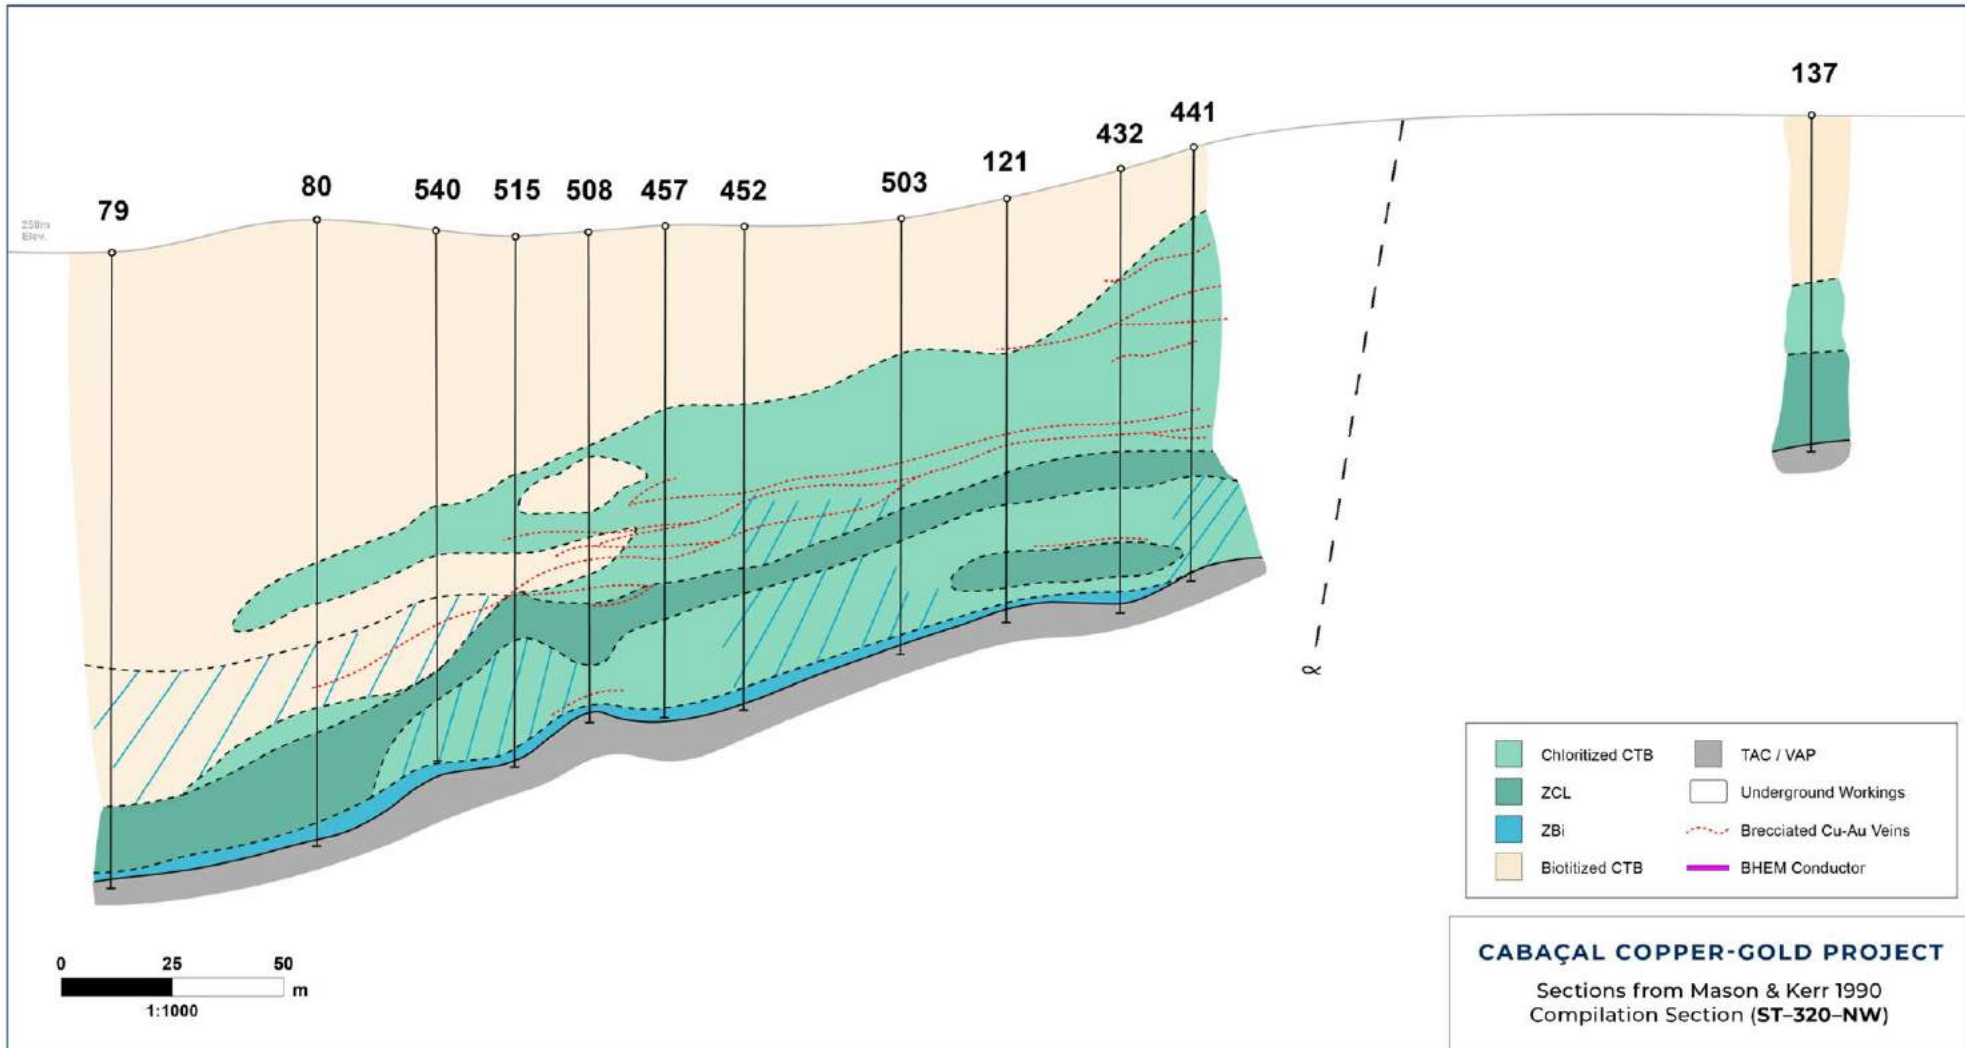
137

441

432

121

503

80

540

515

508

457

452

79

250m Elev.

α

| | |
|---|---|
| Chloritized CTB | TAC / VAP |
| ZCL | Underground Workings |
| ZBi | Brecciated Cu-Au Veins |
| Biotitized CTB | BHEM Conductor |

0 25 50
m
1:1000

CABAÇAL COPPER-GOLD PROJECT

Sections from Mason & Kerr 1990
Compilation Section (ST–320–NW)